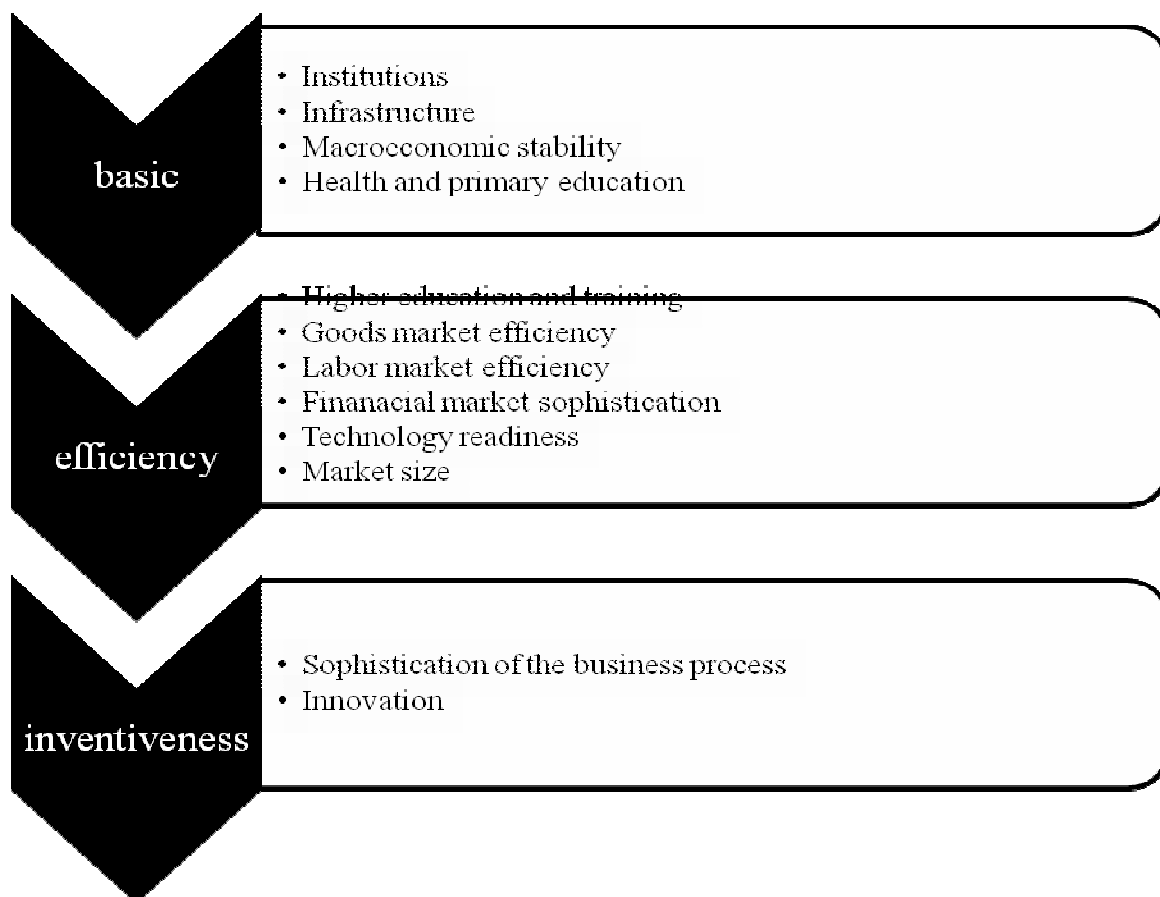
basic

- Institutions
- Infrastructure
- Macroeconomic stability
- Health and primary education

efficiency

- Higher education and training
- Goods market efficiency
- Labor market efficiency
- Finanacial market sophistication
- Technology readiness
- Market size

inventiveness

- Sophistication of the business process
- Innovation